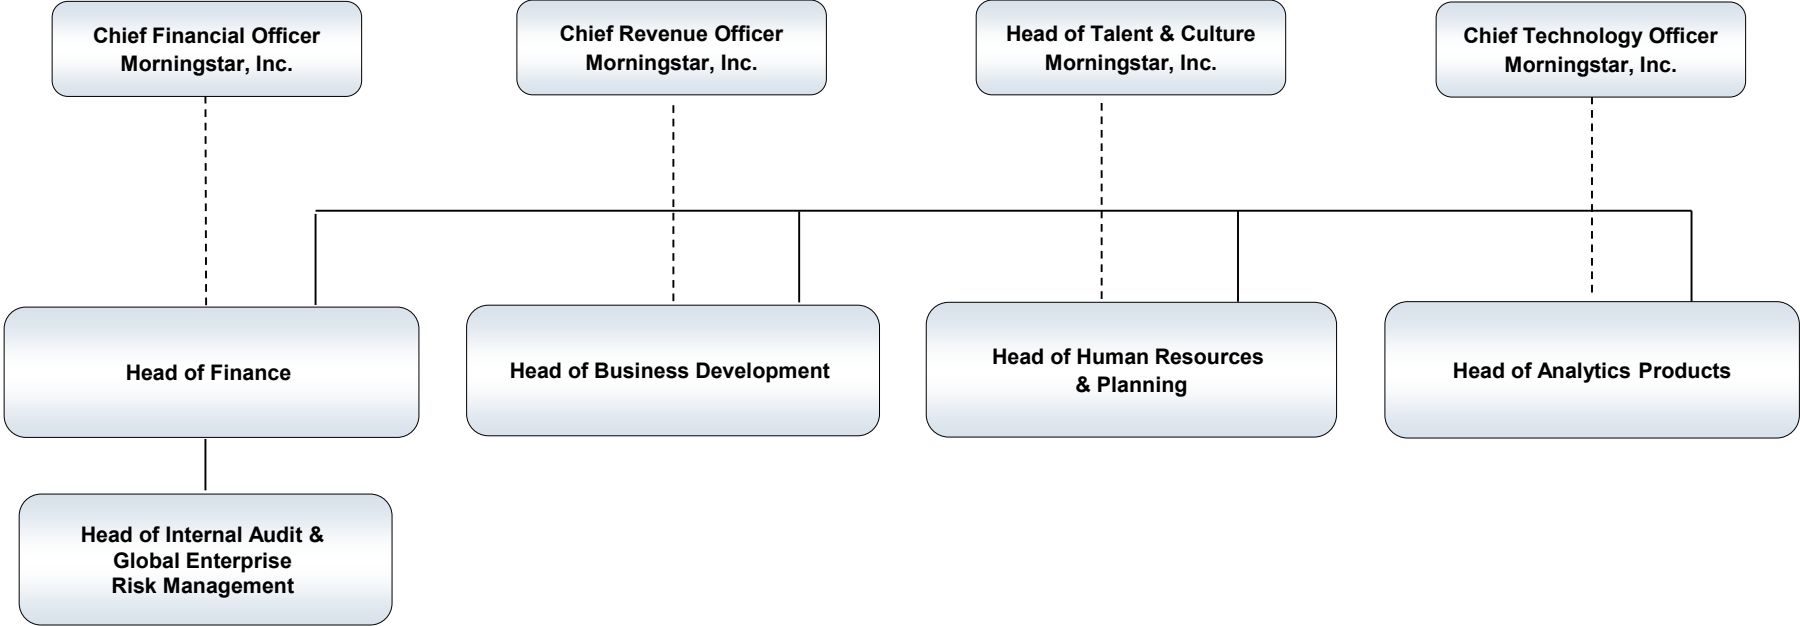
Chief Financial Officer
Morningstar, Inc.

Chief Revenue Officer
Morningstar, Inc.

Head of Talent & Culture
Morningstar, Inc.

Chief Technology Officer
Morningstar, Inc.

Head of Finance

Head of Business Development

Head of Human Resources & Planning

Head of Analytics Products

Head of Internal Audit & Global Enterprise Risk Management